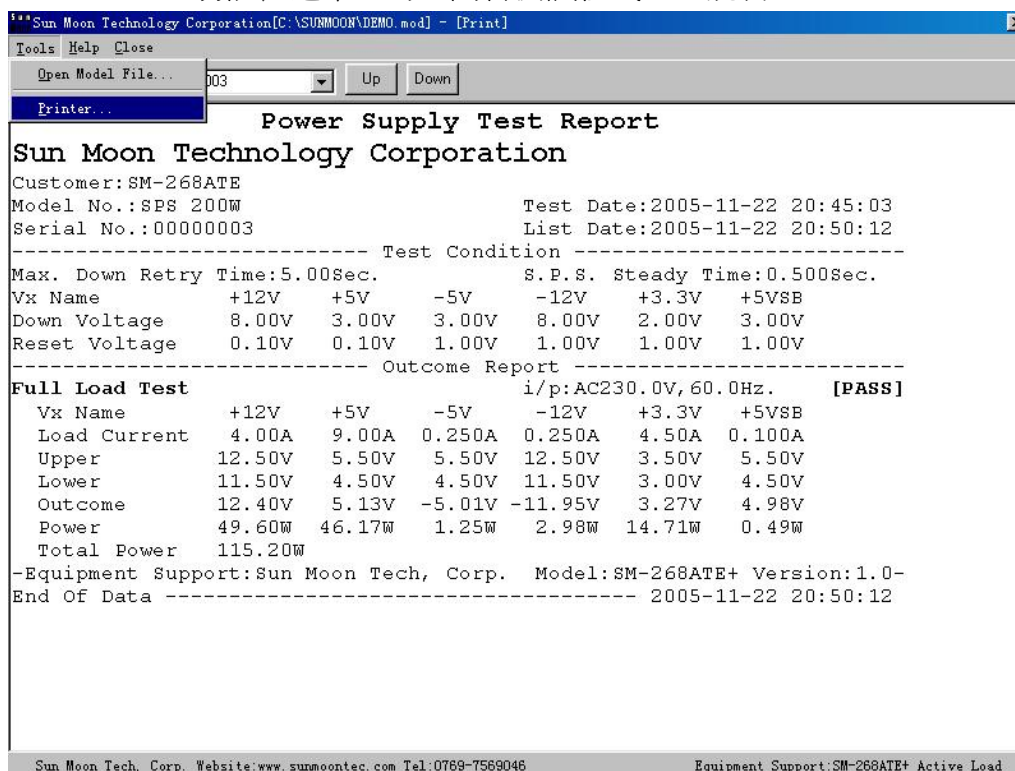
Sun Moon Technology Corporation[C:\SUNMOON\DEMO.mod] - [Print]

Tools Help Close

Open Model File...

Printer...

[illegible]003

Up Down

Power Supply Test Report

Sun Moon Technology Corporation

Customer:SM-268ATE
Model No.:SPS 200W Test Date:2005-11-22 20:45:03
Serial No.:00000003 List Date:2005-11-22 20:50:12

----------------------------- Test Condition ---------------------------

Max. Down Retry Time:5.00Sec. S.P.S. Steady Time:0.500Sec.

| Vx Name | +12V | +5V | -5V | -12V | +3.3V | +5VSB |
|---|---|---|---|---|---|---|
| Down Voltage | 8.00V | 3.00V | 3.00V | 8.00V | 2.00V | 3.00V |
| Reset Voltage | 0.10V | 0.10V | 1.00V | 1.00V | 1.00V | 1.00V |

------------------------------ Outcome Report ---------------------------

Full Load Test i/p:AC230.0V,60.0Hz. [PASS]

| Vx Name | +12V | +5V | -5V | -12V | +3.3V | +5VSB |
|---|---|---|---|---|---|---|
| Load Current | 4.00A | 9.00A | 0.250A | 0.250A | 4.50A | 0.100A |
| Upper | 12.50V | 5.50V | 5.50V | 12.50V | 3.50V | 5.50V |
| Lower | 11.50V | 4.50V | 4.50V | 11.50V | 3.00V | 4.50V |
| Outcome | 12.40V | 5.13V | -5.01V | -11.95V | 3.27V | 4.98V |
| Power | 49.60W | 46.17W | 1.25W | 2.98W | 14.71W | 0.49W |

Total Power 115.20W

-Equipment Support:Sun Moon Tech, Corp. Model:SM-268ATE+ Version:1.0-
End Of Data -------------------------------------- 2005-11-22 20:50:12

Sun Moon Tech. Corp. Website:www.sunmoontec.com Tel:0769-7569046 Equipment Support:SM-268ATE+ Active Load